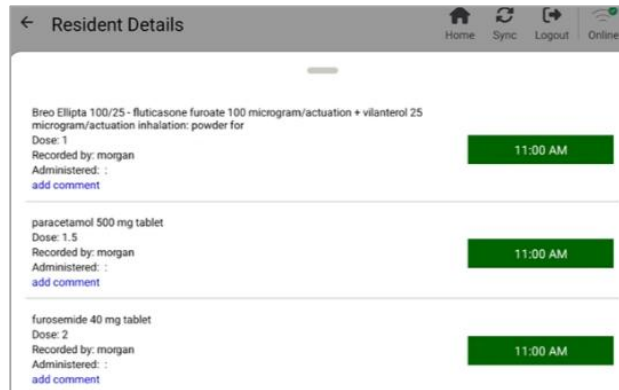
← Resident Details

Home Sync Logout Online

Breo Ellipta 100/25 - fluticasone furoate 100 microgram/actuation + vilanterol 25 microgram/actuation inhalation: powder for
Dose: 1
Recorded by: morgan
Administered: :
add comment

11:00 AM

paracetamol 500 mg tablet
Dose: 1.5
Recorded by: morgan
Administered: :
add comment

11:00 AM

furosemide 40 mg tablet
Dose: 2
Recorded by: morgan
Administered: :
add comment

11:00 AM